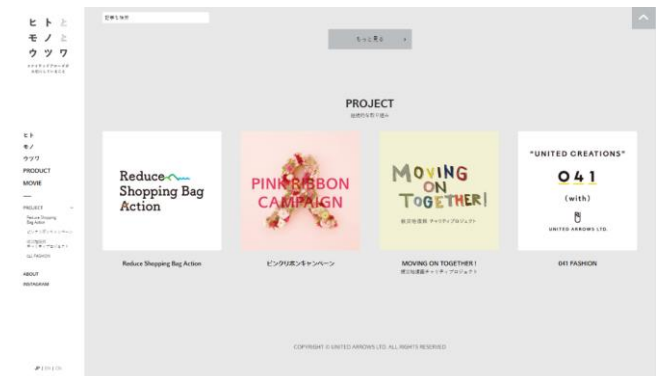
ヒ ト と
モ ノ と
ウ ツ ワ

記事を検索

もっと見る

PROJECT

ヒト
モノ
ウツワ
PRODUCT
MOVIE
—
PROJECT
Reduce Shopping Bag Action
ピンクリボンキャンペーン
ALL FASHION
ABOUT
INSTAGRAM

Reduce Shopping Bag Action

PINK RIBBON CAMPAIGN

MOVING ON TOGETHER!

"UNITED CREATIONS"
041
(with)
UNITED ARROWS LTD.

Reduce Shopping Bag Action

ピンクリボンキャンペーン

MOVING ON TOGETHER!

041 FASHION

COPYRIGHT © UNITED ARROWS LTD. ALL RIGHTS RESERVED